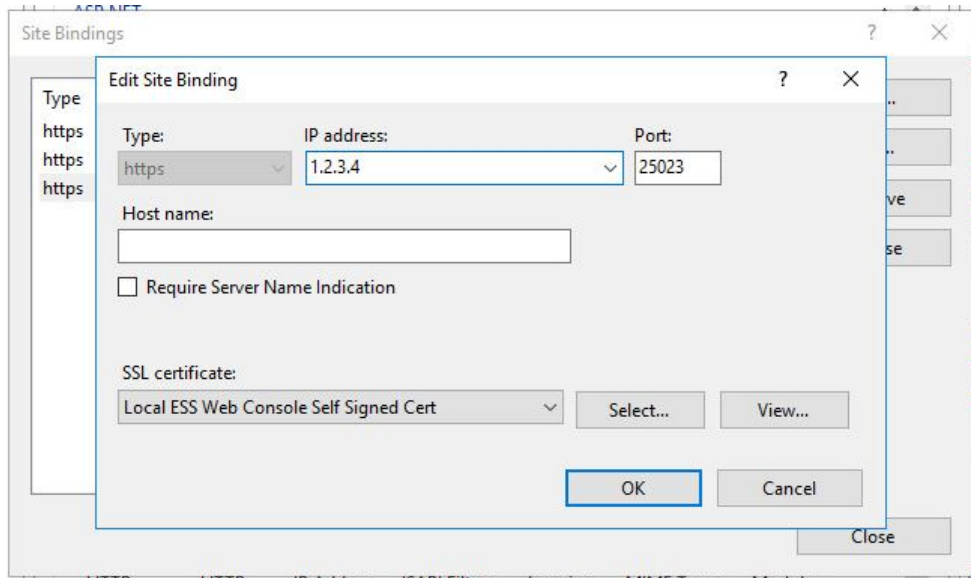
ASP.NET

Site Bindings

?

×

Type

https

https

https

...

...

ve

se

Edit Site Binding

?

×

Type:

https

IP address:

1.2.3.4

Port:

25023

Host name:

Require Server Name Indication

SSL certificate:

Local ESS Web Console Self Signed Cert

Select...

View...

OK

Cancel

Close